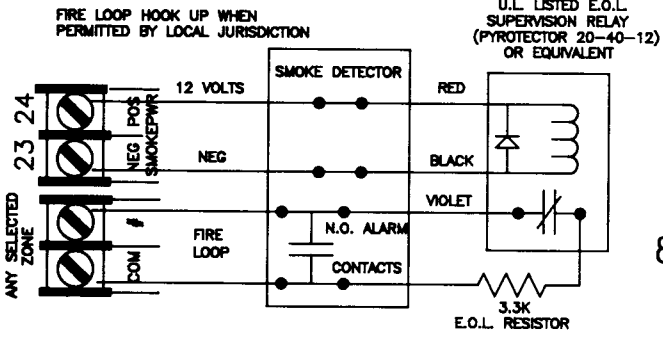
FIRE LOOP HOOK UP WHEN PERMITTED BY LOCAL JURISDICTION

U.L. LISTED E.O.L. SUPERVISION RELAY (PYROTECTOR 20-40-12) OR EQUIVALENT

24
23
POS
NEG
SMOKEPWR
ANY SELECTED ZONE
#
COM

12 VOLTS
NEG
FIRE LOOP

SMOKE DETECTOR
N.O. ALARM
CONTACTS

RED
BLACK
VIOLET

3.3K
E.O.L. RESISTOR

8